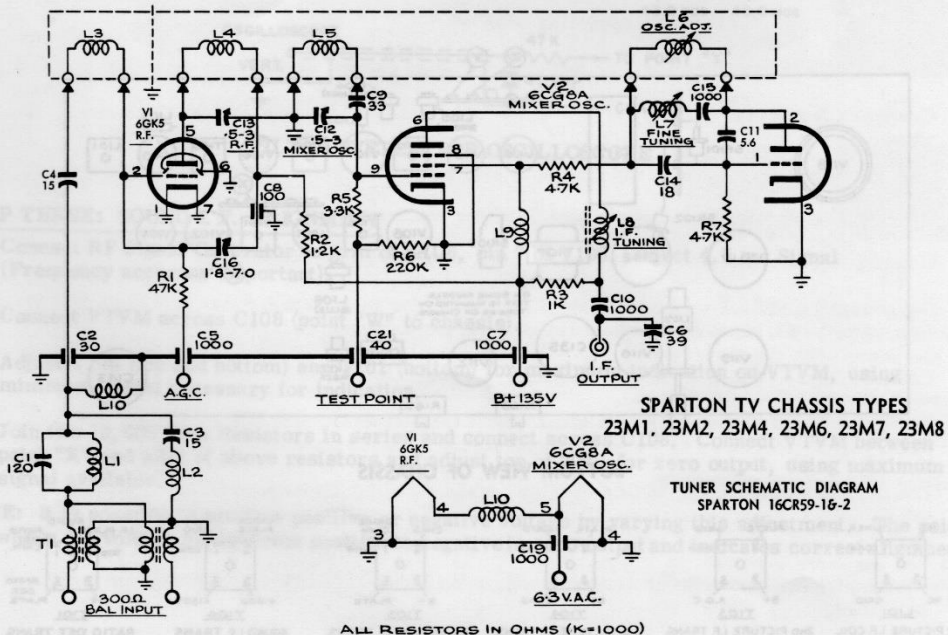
L3
L4
L5
L6
OSC. ADJ.
V1
6GK5
R.F.
C13
·5-3
R.F.
C12
·5-3
MIXER OSC.
C9
33
V2
6CG8A
MIXER OSC.
C15
1000
C11
5.6
L7
FINE TUNING
C4
15
C8
100
R5
3.3K
R2
1.2K
R4
4.7K
C14
18
L9
L8
I.F. TUNING
R7
4.7K
C16
1.8-7.0
R6
220K
R1
47K
R3
1K
C10
1000
C6
39
C2
30
C5
1000
C21
40
C7
1000
I.F. OUTPUT
L10
A.G.C.
TEST POINT
B+ 135V
C3
15
C1
120
L1
L2
T1
300Ω.
BAL INPUT
SPARTON TV CHASSIS TYPES
23M1, 23M2, 23M4, 23M6, 23M7, 23M8
V1
6GK5
R.F.
V2
6CG8A
MIXER OSC.
L10
C19
1000
6·3 V.A.C.
TUNER SCHEMATIC DIAGRAM
SPARTON 16CR59-1&-2
ALL RESISTORS IN OHMS (K=1000)